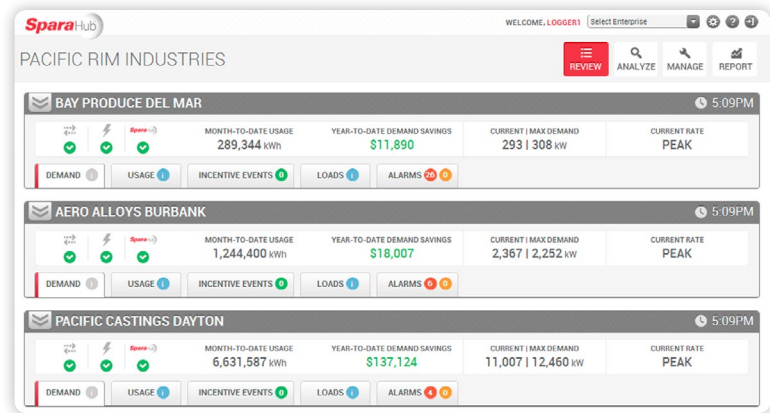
SparaHub

WELCOME, LOGGER1 Select Enterprise

PACIFIC RIM INDUSTRIES

REVIEW ANALYZE MANAGE REPORT

BAY PRODUCE DEL MAR

5:09PM

Spara

| MONTH-TO-DATE USAGE | YEAR-TO-DATE DEMAND SAVINGS | CURRENT \| MAX DEMAND | CURRENT RATE |
|---|---|---|---|
| 289,344 kWh | $11,890 | 293 \| 308 kW | PEAK |

DEMAND USAGE INCENTIVE EVENTS 0 LOADS ALARMS 26 0

AERO ALLOYS BURBANK

5:09PM

Spara

| MONTH-TO-DATE USAGE | YEAR-TO-DATE DEMAND SAVINGS | CURRENT \| MAX DEMAND | CURRENT RATE |
|---|---|---|---|
| 1,244,400 kWh | $18,007 | 2,367 \| 2,252 kW | PEAK |

DEMAND USAGE INCENTIVE EVENTS 0 LOADS ALARMS 6 0

PACIFIC CASTINGS DAYTON

5:09PM

Spara

| MONTH-TO-DATE USAGE | YEAR-TO-DATE DEMAND SAVINGS | CURRENT \| MAX DEMAND | CURRENT RATE |
|---|---|---|---|
| 6,631,587 kWh | $137,124 | 11,007 \| 12,460 kW | PEAK |

DEMAND USAGE INCENTIVE EVENTS 0 LOADS ALARMS 4 0